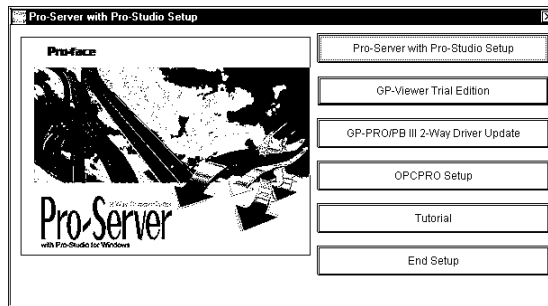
Pro-Server with Pro-Studio Setup

Pro-face

Pro-Server

2-Way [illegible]

with Pro-Studio for Windows

Pro-Server with Pro-Studio Setup

GP-Viewer Trial Edition

GP-PRO/PB III 2-Way Driver Update

OPCPRO Setup

Tutorial

End Setup